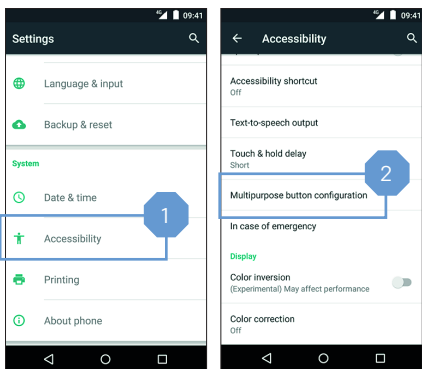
4G 09:41

Settings

Language & input

Backup & reset

System

Date & time

Accessibility

Printing

About phone

1

4G 09:41

Accessibility

Accessibility shortcut
Off

Text-to-speech output

Touch & hold delay
Short

Multipurpose button configuration

In case of emergency

Display

Color inversion
(Experimental) May affect performance

Color correction
Off

2